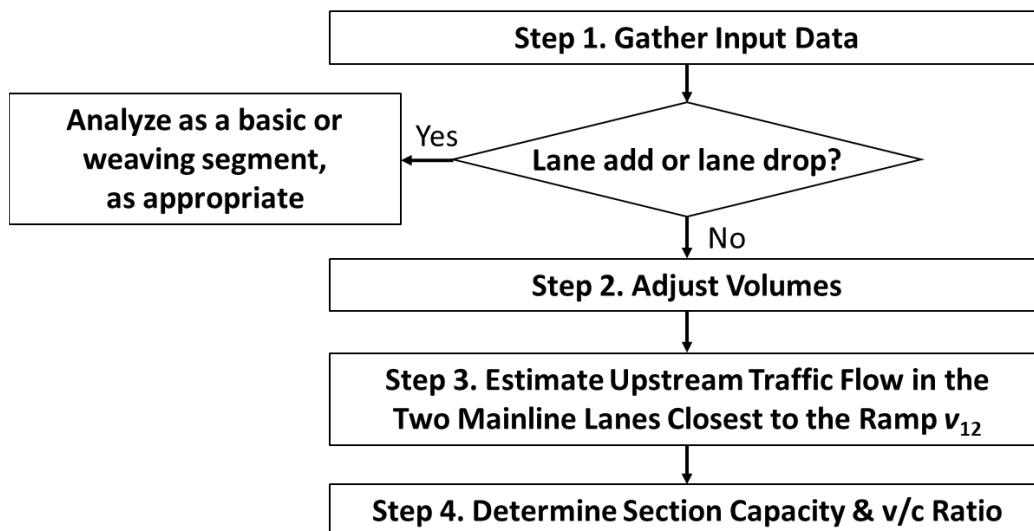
Step 1. Gather Input Data

Lane add or lane drop?

Yes

Analyze as a basic or weaving segment, as appropriate

No

Step 2. Adjust Volumes

Step 3. Estimate Upstream Traffic Flow in the Two Mainline Lanes Closest to the Ramp $v_{12}$

Step 4. Determine Section Capacity & v/c Ratio